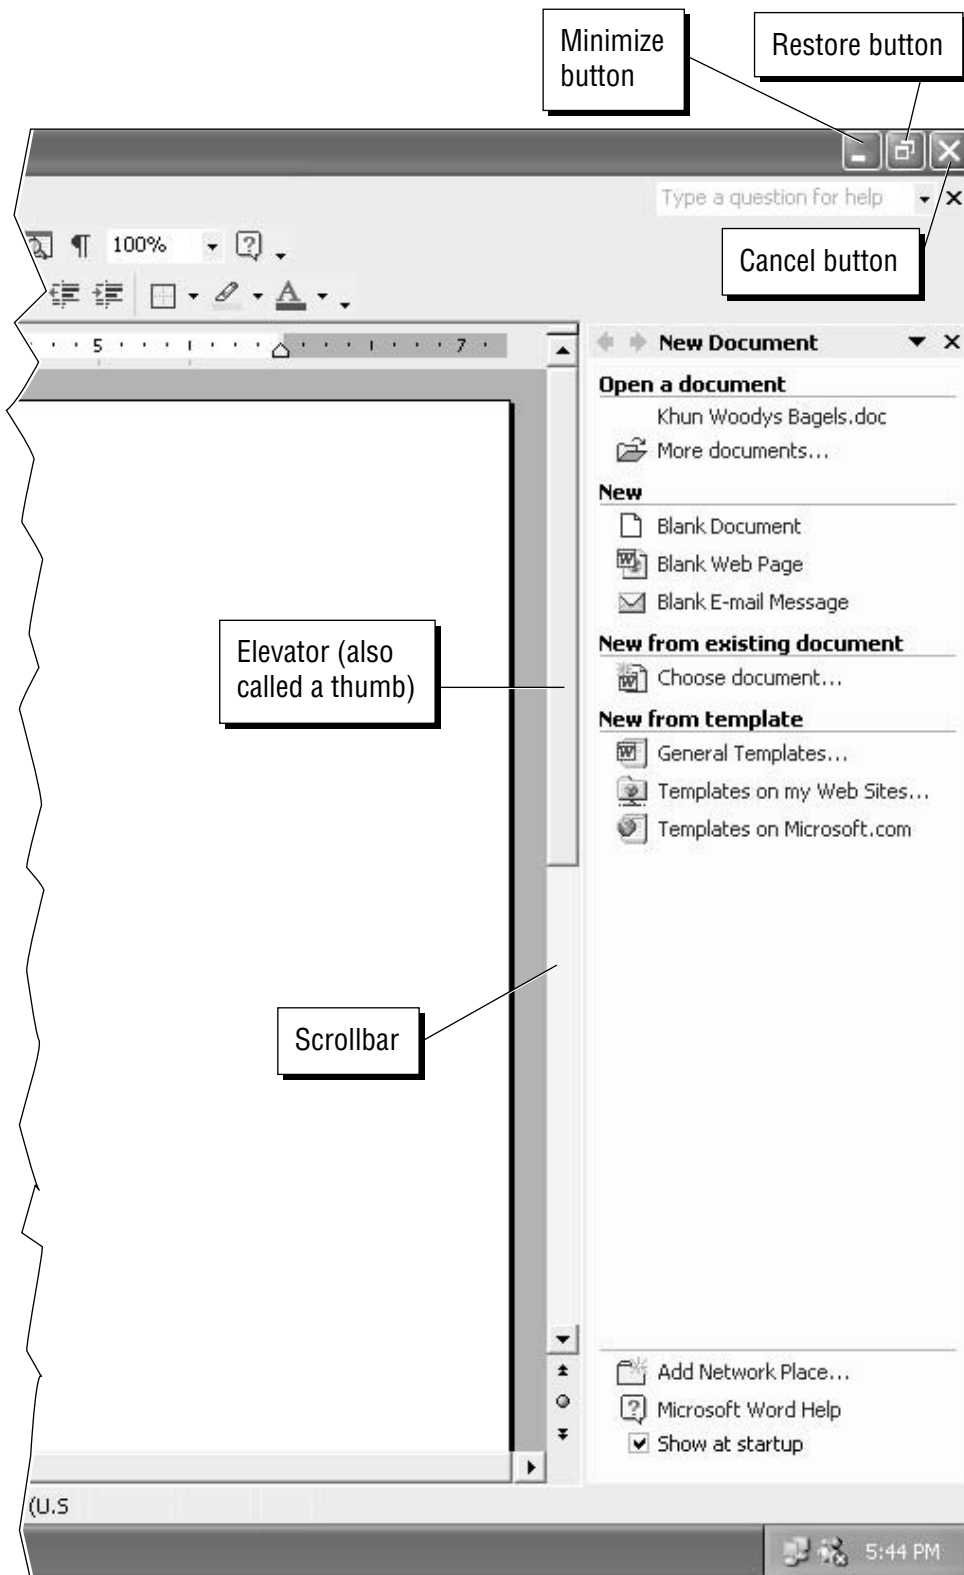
Minimize button

Restore button

Type a question for help

Cancel button

100%

5

7

New Document

Open a document

Khun Woodys Bagels.doc

More documents...

New

Blank Document

Blank Web Page

Blank E-mail Message

New from existing document

Choose document...

New from template

General Templates...

Templates on my Web Sites...

Templates on Microsoft.com

Elevator (also called a thumb)

Scrollbar

Add Network Place...

Microsoft Word Help

Show at startup

(U.S

5:44 PM